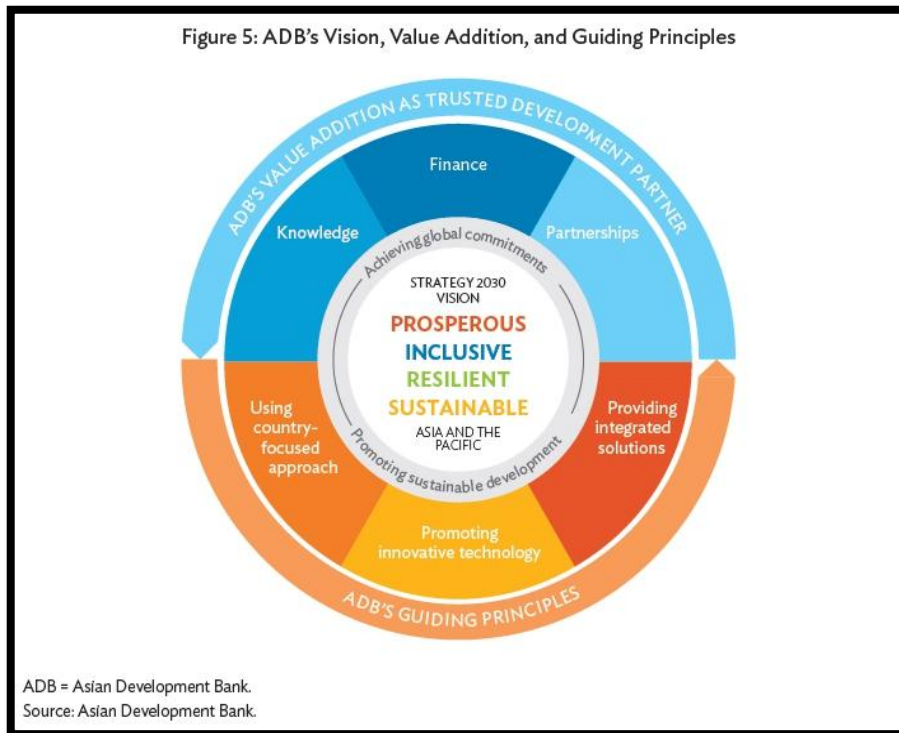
Figure 5: ADB's Vision, Value Addition, and Guiding Principles

ADB'S VALUE ADDITION AS TRUSTED DEVELOPMENT PARTNER

Finance

Knowledge

Partnerships

Achieving global commitments

STRATEGY 2030 VISION

PROSPEROUS

INCLUSIVE

RESILIENT

SUSTAINABLE

ASIA AND THE PACIFIC

Promoting sustainable development

Using country-focused approach

Providing integrated solutions

Promoting innovative technology

ADB'S GUIDING PRINCIPLES

ADB = Asian Development Bank.
Source: Asian Development Bank.